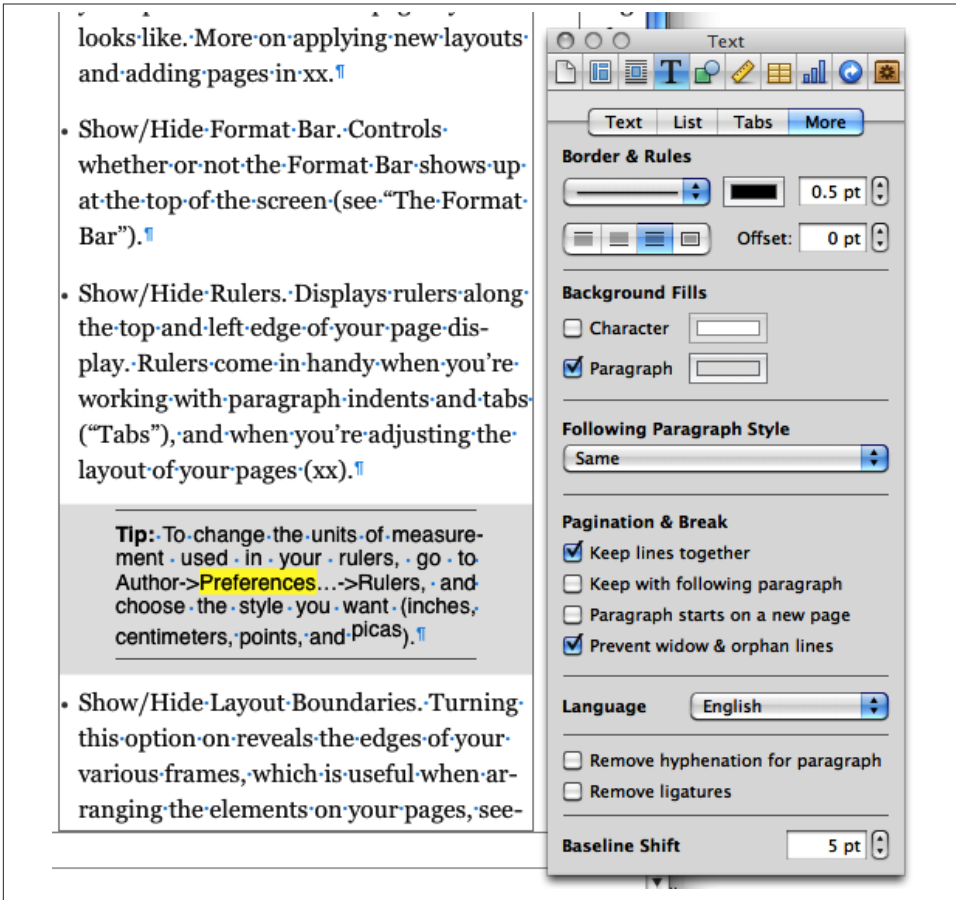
looks like. More on applying new layouts and adding pages in xx.¶

• Show/Hide Format Bar. Controls whether or not the Format Bar shows up at the top of the screen (see "The Format Bar").¶

• Show/Hide Rulers. Displays rulers along the top and left edge of your page display. Rulers come in handy when you're working with paragraph indents and tabs ("Tabs"), and when you're adjusting the layout of your pages (xx).¶

Tip: To change the units of measurement used in your rulers, go to Author->Preferences...->Rulers, and choose the style you want (inches, centimeters, points, and picas).¶

• Show/Hide Layout Boundaries. Turning this option on reveals the edges of your various frames, which is useful when arranging the elements on your pages, see-

Text

Text | List | Tabs | More

Border & Rules

0.5 pt

Offset: 0 pt

Background Fills

Character

Paragraph

Following Paragraph Style

Same

Pagination & Break

Keep lines together

Keep with following paragraph

Paragraph starts on a new page

Prevent widow & orphan lines

Language English

Remove hyphenation for paragraph

Remove ligatures

Baseline Shift 5 pt